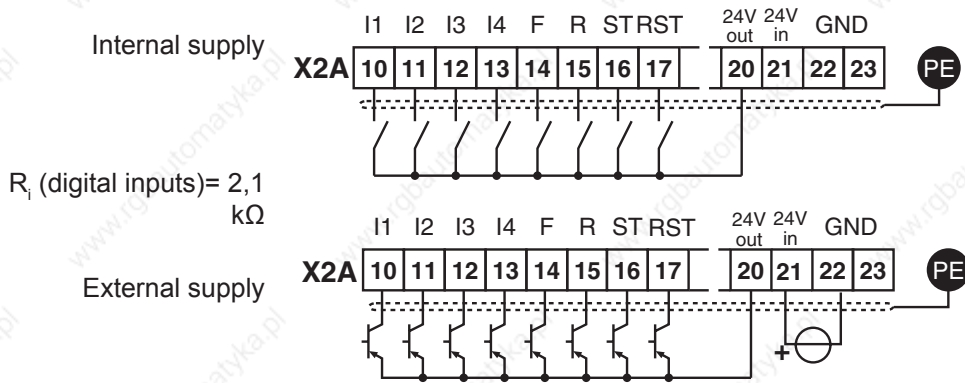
Internal supply

| I1 | I2 | I3 | I4 | F | R | ST | RST | | 24V out | 24V in | GND | |
|---|---|---|---|---|---|---|---|---|---|---|---|---|
| 10 | 11 | 12 | 13 | 14 | 15 | 16 | 17 | | 20 | 21 | 22 | 23 |

X2A

PE

$R_i$ (digital inputs)= 2,1 kΩ

| I1 | I2 | I3 | I4 | F | R | ST | RST | | 24V out | 24V in | GND | |
|---|---|---|---|---|---|---|---|---|---|---|---|---|
| 10 | 11 | 12 | 13 | 14 | 15 | 16 | 17 | | 20 | 21 | 22 | 23 |

X2A

PE

External supply

+